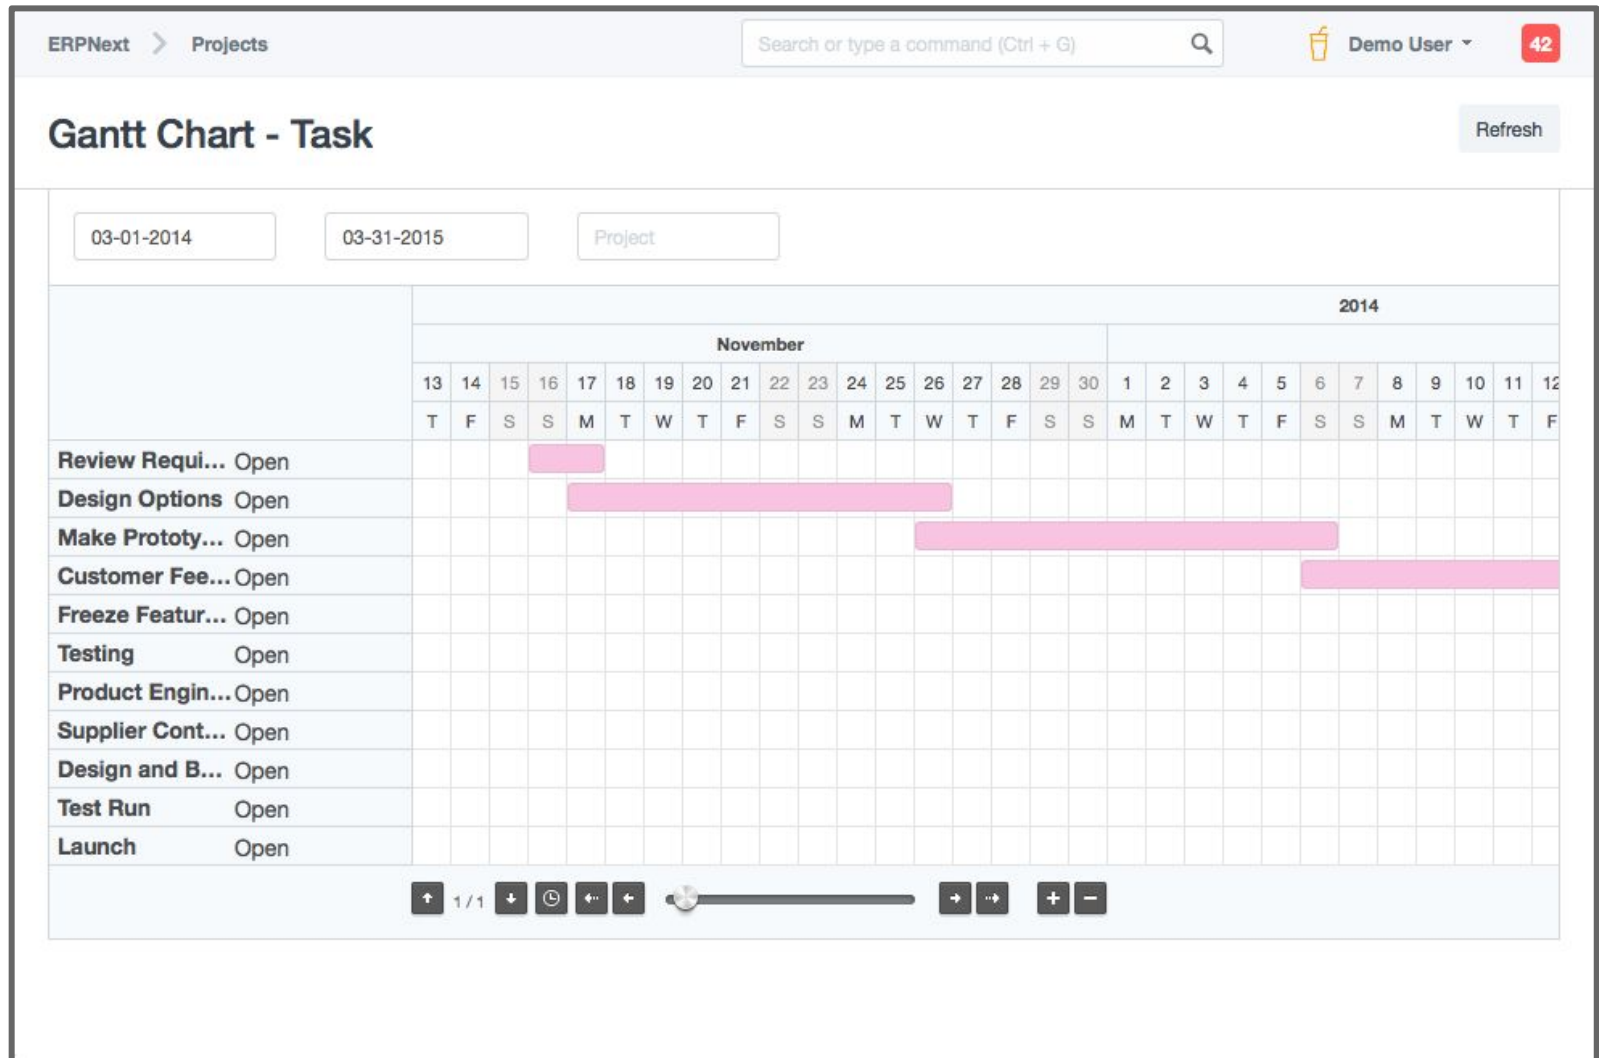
ERPNext > Projects

Search or type a command (Ctrl + G)

Demo User

42

Gantt Chart - Task

Refresh

03-01-2014

03-31-2015

Project

2014

November

| 13 | 14 | 15 | 16 | 17 | 18 | 19 | 20 | 21 | 22 | 23 | 24 | 25 | 26 | 27 | 28 | 29 | 30 | 1 | 2 | 3 | 4 | 5 | 6 | 7 | 8 | 9 | 10 | 11 | 12 |
|---|---|---|---|---|---|---|---|---|---|---|---|---|---|---|---|---|---|---|---|---|---|---|---|---|---|---|---|---|---|
| T | F | S | S | M | T | W | T | F | S | S | M | T | W | T | F | S | S | M | T | W | T | F | S | S | M | T | W | T | F |

Review Requi... Open
Design Options Open
Make Prototy... Open
Customer Fee... Open
Freeze Featur... Open
Testing Open
Product Engin... Open
Supplier Cont... Open
Design and B... Open
Test Run Open
Launch Open

1 / 1